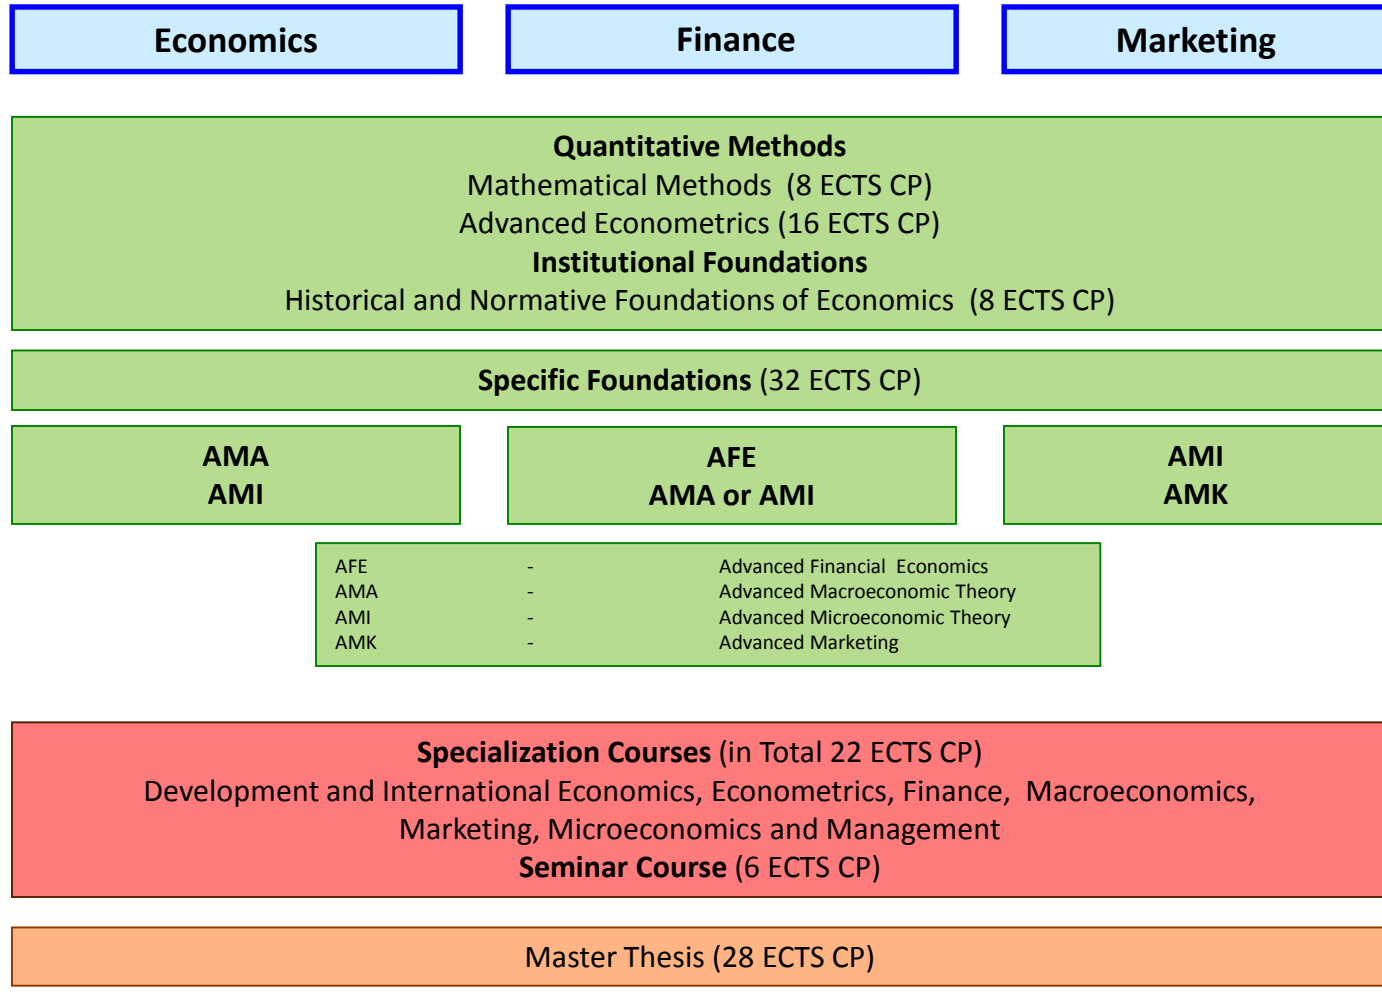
Economics

Finance

Marketing

Quantitative Methods
Mathematical Methods (8 ECTS CP)
Advanced Econometrics (16 ECTS CP)
Institutional Foundations
Historical and Normative Foundations of Economics (8 ECTS CP)

Specific Foundations (32 ECTS CP)

AMA
AMI

AFE
AMA or AMI

AMI
AMK

| AFE | - | Advanced Financial Economics |
|---|---|---|
| AMA | - | Advanced Macroeconomic Theory |
| AMI | - | Advanced Microeconomic Theory |
| AMK | - | Advanced Marketing |

Specialization Courses (in Total 22 ECTS CP)
Development and International Economics, Econometrics, Finance, Macroeconomics, Marketing, Microeconomics and Management
Seminar Course (6 ECTS CP)

Master Thesis (28 ECTS CP)